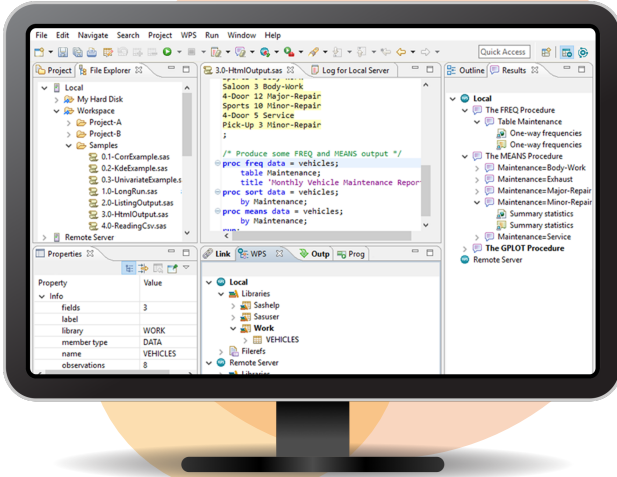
File Edit Navigate Search Project WPS Run Window Help

Quick Access

Project File Explorer

Local
My Hard Disk
Workspace
Project-A
Project-B
Samples
0.1-CorrExample.sas
0.2-KdeExample.sas
0.3-UnivariateExample.s
1.0-LongRun.sas
2.0-ListingOutput.sas
3.0-HtmlOutput.sas
4.0-ReadingCsv.sas
Remote Server

3.0-HtmlOutput.sas
Log for Local Server

Saloon 3 Body-Work
4-Door 12 Major-Repair
Sports 10 Minor-Repair
4-Door 5 Service
Pick-Up 3 Minor-Repair
;

/* Produce some FREQ and MEANS output */
proc freq data = vehicles;
table Maintenance;
title 'Monthly Vehicle Maintenance Repor
proc sort data = vehicles;
by Maintenance;
proc means data = vehicles;
by Maintenance;

Outline Results

Local
The FREQ Procedure
Table Maintenance
One-way frequencies
One-way frequencies
The MEANS Procedure
Maintenance=Body-Work
Maintenance=Exhaust
Maintenance=Major-Repair
Maintenance=Minor-Repair
Summary statistics
Summary statistics
Maintenance=Service
The GPLOT Procedure
Remote Server

Properties

| Property | Value |
|---|---|
| Info | |
| fields | 3 |
| label | |
| library | WORK |
| member type | DATA |
| name | VEHICLES |
| observations | 8 |

Link WPS Outp Prog

Local
Libraries
Sashelp
Sasuser
Work
VEHICLES
Filerefs
Remote Server
Libraries